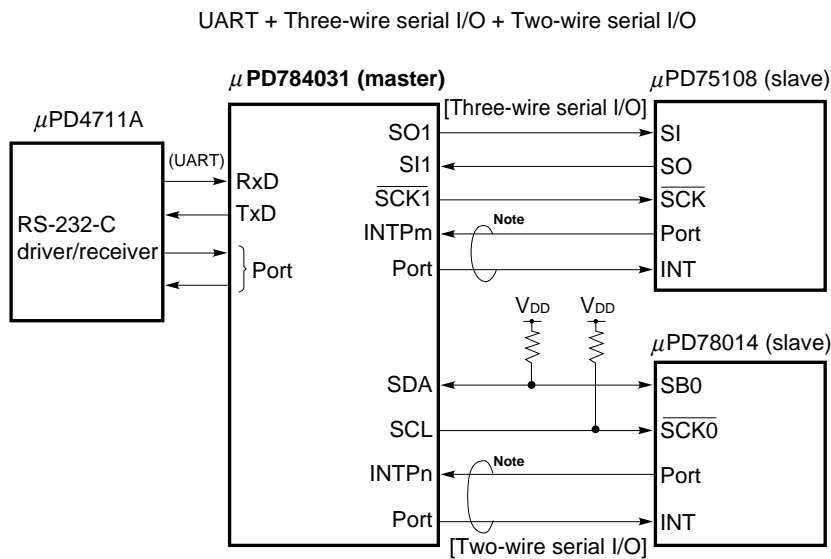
UART + Three-wire serial I/O + Two-wire serial I/O

$\mu$PD4711A

RS-232-C driver/receiver

(UART)

$\mu$**PD784031 (master)**

RxD

TxD

Port

SO1

SI1

$\overline{SCK1}$

INTPm

Port

SDA

SCL

INTPn

Port

[Three-wire serial I/O]

Note

$V_{DD}$

$V_{DD}$

Note

[Two-wire serial I/O]

$\mu$PD75108 (slave)

SI

SO

$\overline{SCK}$

Port

INT

$\mu$PD78014 (slave)

SB0

$\overline{SCK0}$

Port

INT